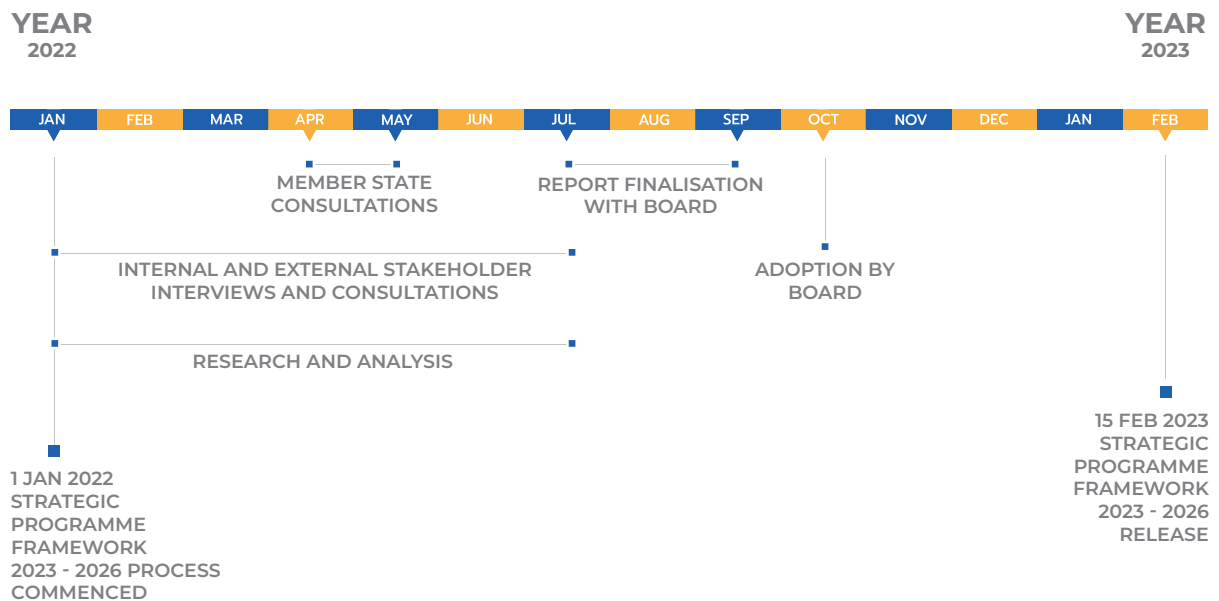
YEAR
2022

YEAR
2023

JAN
FEB
MAR
APR
MAY
JUN
JUL
AUG
SEP
OCT
NOV
DEC
JAN
FEB

MEMBER STATE CONSULTATIONS

REPORT FINALISATION WITH BOARD

INTERNAL AND EXTERNAL STAKEHOLDER INTERVIEWS AND CONSULTATIONS

ADOPTION BY BOARD

RESEARCH AND ANALYSIS

1 JAN 2022 STRATEGIC PROGRAMME FRAMEWORK 2023 - 2026 PROCESS COMMENCED

15 FEB 2023 STRATEGIC PROGRAMME FRAMEWORK 2023 - 2026 RELEASE